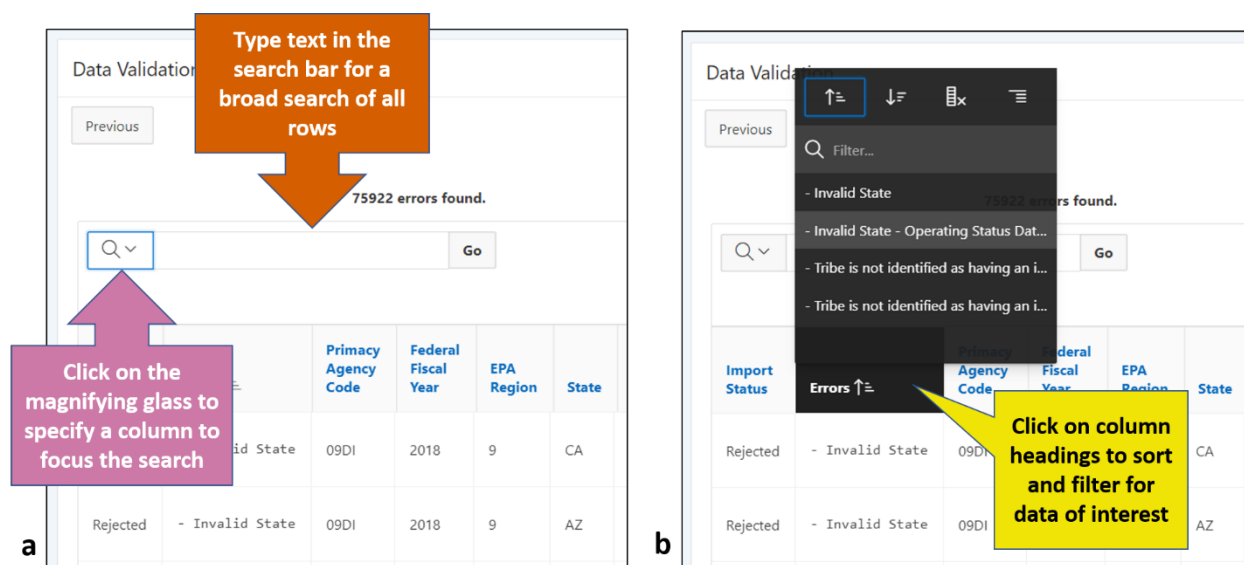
Data Validation

Type text in the search bar for a broad search of all rows

Previous

75922 errors found.

Go

Click on the magnifying glass to specify a column to focus the search

| | | Primacy Agency Code | Federal Fiscal Year | EPA Region | State |
|---|---|---|---|---|---|
| | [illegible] id State | 09DI | 2018 | 9 | CA |
| Rejected | - Invalid State | 09DI | 2018 | 9 | AZ |

a

Data Validation

Previous

Filter...

- Invalid State

- Invalid State - Operating Status Dat...

- Tribe is not identified as having an i...

- Tribe is not identified as having an i...

75922 errors found.

Go

| Import Status | Errors | Primacy Agency Code | Federal Fiscal Year | EPA Region | State |
|---|---|---|---|---|---|
| Rejected | - Invalid State | 09DI | | | CA |
| Rejected | - Invalid State | 09DI | | | AZ |

Click on column headings to sort and filter for data of interest

b